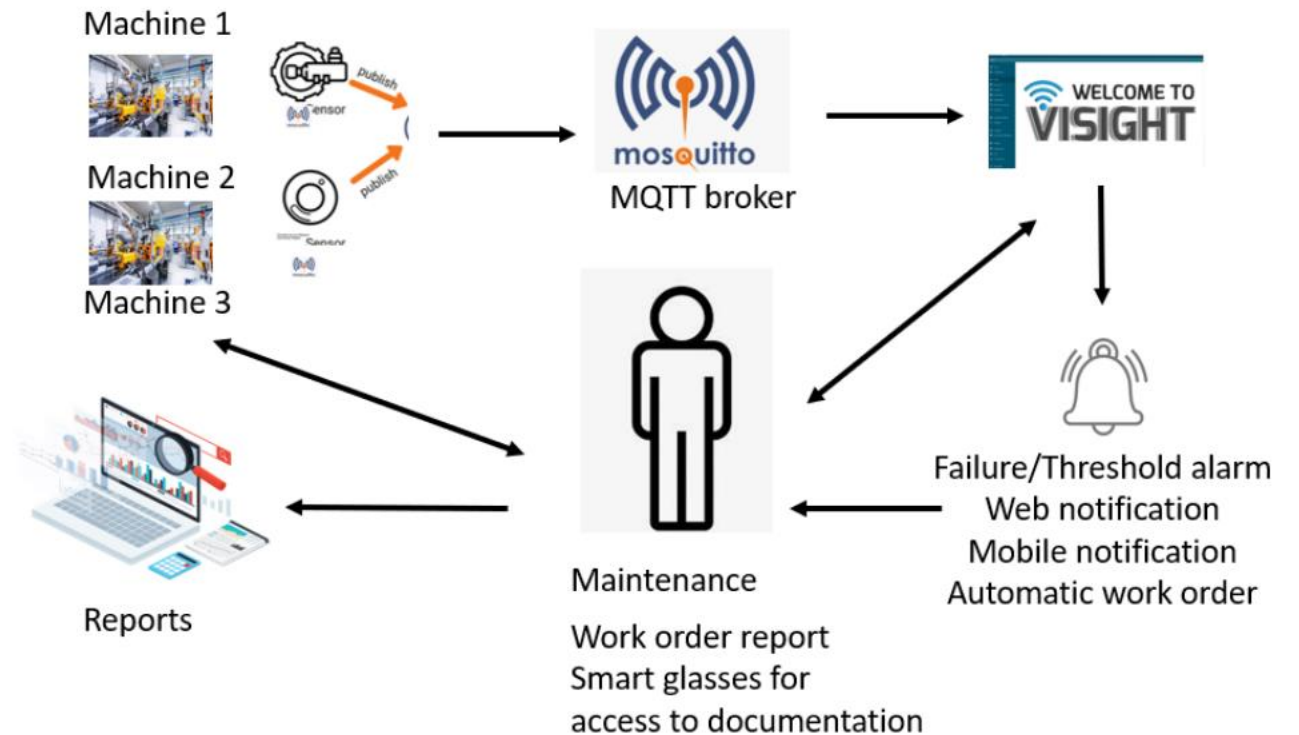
Machine 1

publish

Sensor

Machine 2

publish

Sensor

Machine 3

mosquitto

MQTT broker

WELCOME TO VISIGHT

Maintenance

Work order report
Smart glasses for
access to documentation

Failure/Threshold alarm
Web notification
Mobile notification
Automatic work order

Reports